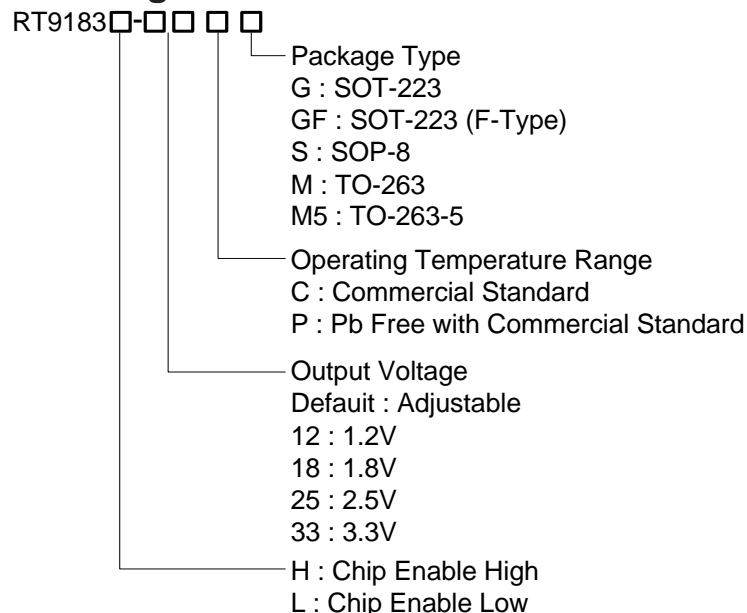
RT9183□-□□□□

Package Type
G : SOT-223
GF : SOT-223 (F-Type)
S : SOP-8
M : TO-263
M5 : TO-263-5

Operating Temperature Range
C : Commercial Standard
P : Pb Free with Commercial Standard

Output Voltage
Default : Adjustable
12 : 1.2V
18 : 1.8V
25 : 2.5V
33 : 3.3V

H : Chip Enable High
L : Chip Enable Low